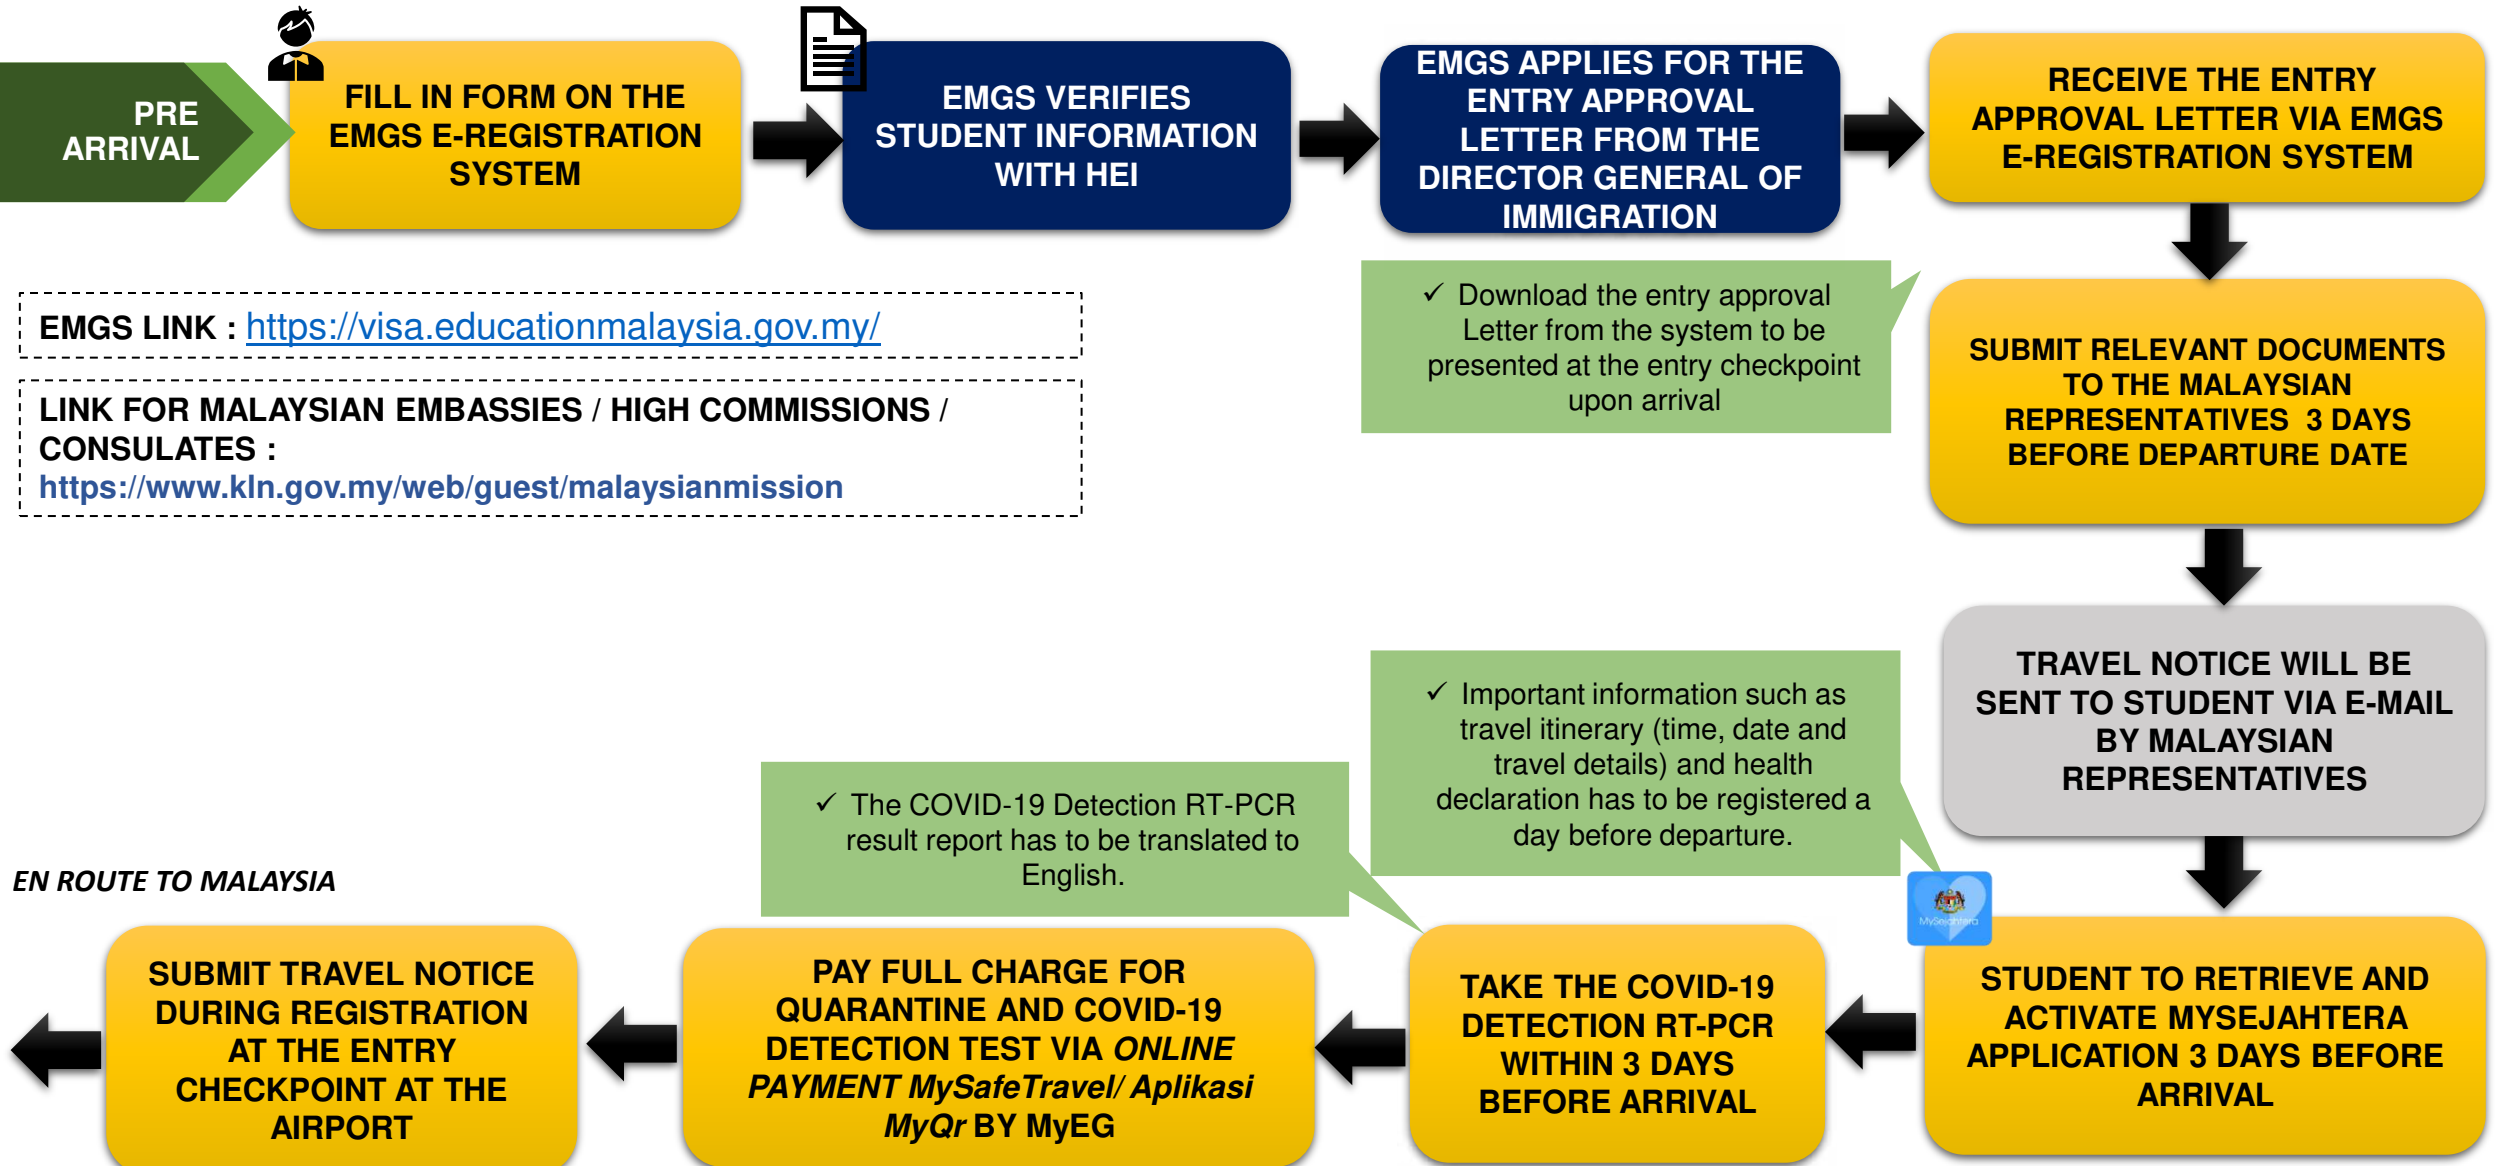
PRE ARRIVAL

FILL IN FORM ON THE EMGS E-REGISTRATION SYSTEM

EMGS VERIFIES STUDENT INFORMATION WITH HEI

EMGS APPLIES FOR THE ENTRY APPROVAL LETTER FROM THE DIRECTOR GENERAL OF IMMIGRATION

RECEIVE THE ENTRY APPROVAL LETTER VIA EMGS E-REGISTRATION SYSTEM

EMGS LINK : https://visa.educationmalaysia.gov.my/

LINK FOR MALAYSIAN EMBASSIES / HIGH COMMISSIONS / CONSULATES : https://www.kln.gov.my/web/guest/malaysianmission

✓ Download the entry approval Letter from the system to be presented at the entry checkpoint upon arrival

SUBMIT RELEVANT DOCUMENTS TO THE MALAYSIAN REPRESENTATIVES 3 DAYS BEFORE DEPARTURE DATE

TRAVEL NOTICE WILL BE SENT TO STUDENT VIA E-MAIL BY MALAYSIAN REPRESENTATIVES

✓ Important information such as travel itinerary (time, date and travel details) and health declaration has to be registered a day before departure.

✓ The COVID-19 Detection RT-PCR result report has to be translated to English.

EN ROUTE TO MALAYSIA

MySejahtera

STUDENT TO RETRIEVE AND ACTIVATE MYSEJAHTERA APPLICATION 3 DAYS BEFORE ARRIVAL

TAKE THE COVID-19 DETECTION RT-PCR WITHIN 3 DAYS BEFORE ARRIVAL

PAY FULL CHARGE FOR QUARANTINE AND COVID-19 DETECTION TEST VIA ONLINE PAYMENT MySafeTravel/ Aplikasi MyQr BY MyEG

SUBMIT TRAVEL NOTICE DURING REGISTRATION AT THE ENTRY CHECKPOINT AT THE AIRPORT